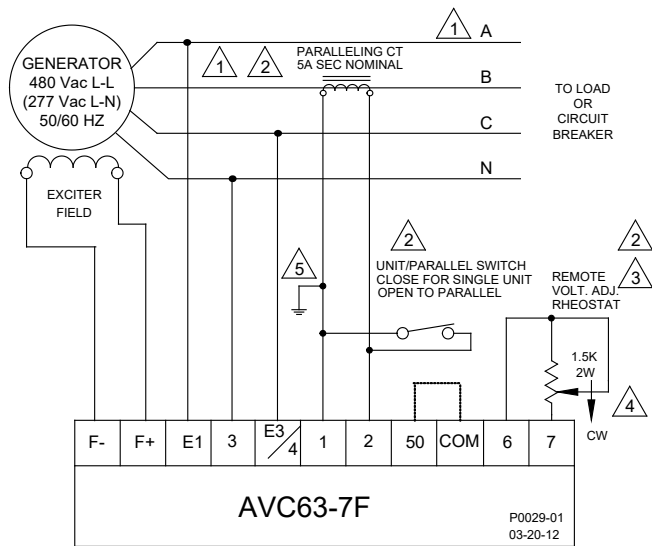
GENERATOR
480 Vac L-L
(277 Vac L-N)
50/60 HZ

1 A

1 2 PARALLELING CT
5A SEC NOMINAL

B

C

N

TO LOAD
OR
CIRCUIT
BREAKER

EXCITER
FIELD

2 UNIT/PARALLEL SWITCH
CLOSE FOR SINGLE UNIT
OPEN TO PARALLEL

5

2
3
REMOTE
VOLT. ADJ.
RHEOSTAT

1.5K
2W

4

CW

| F- | F+ | E1 | 3 | E3/4 | 1 | 2 | 50 | COM | 6 | 7 |
|---|---|---|---|---|---|---|---|---|---|---|

AVC63-7F

P0029-01
03-20-12